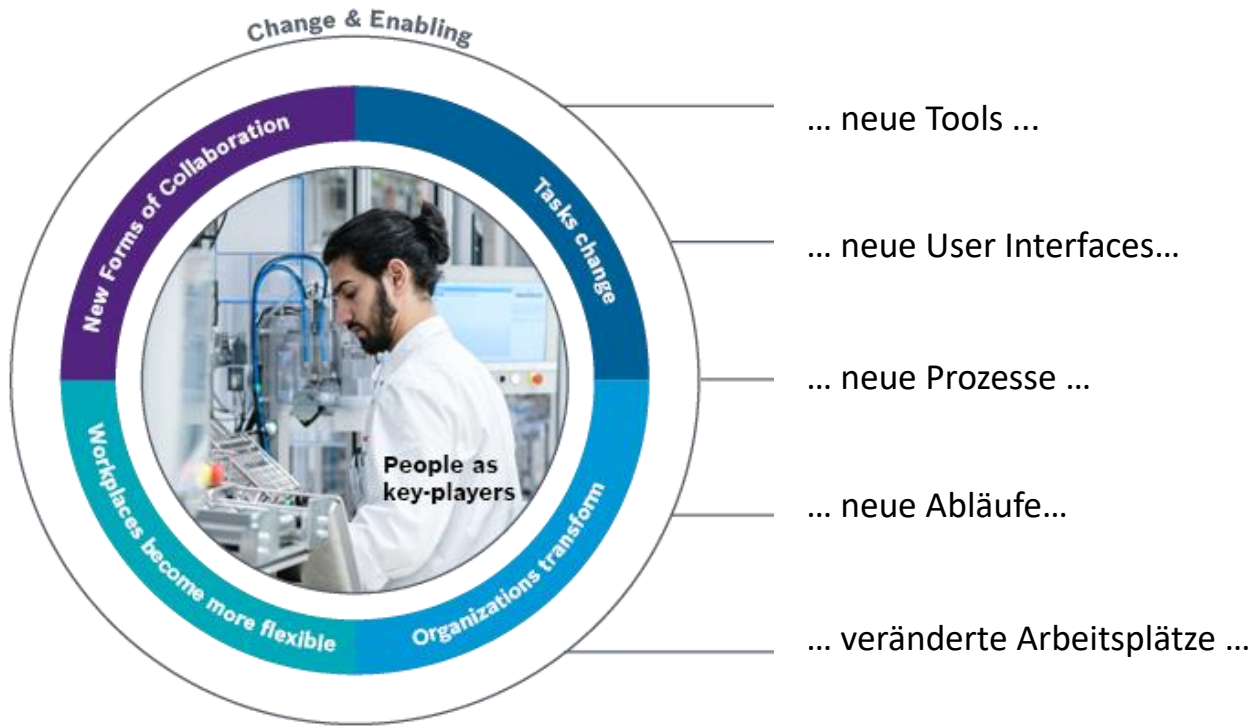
Change & Enabling

New Forms of Collaboration

Tasks change

Workplaces become more flexible

Organizations transform

People as key-players

… neue Tools ...

… neue User Interfaces…

… neue Prozesse …

… neue Abläufe…

… veränderte Arbeitsplätze …